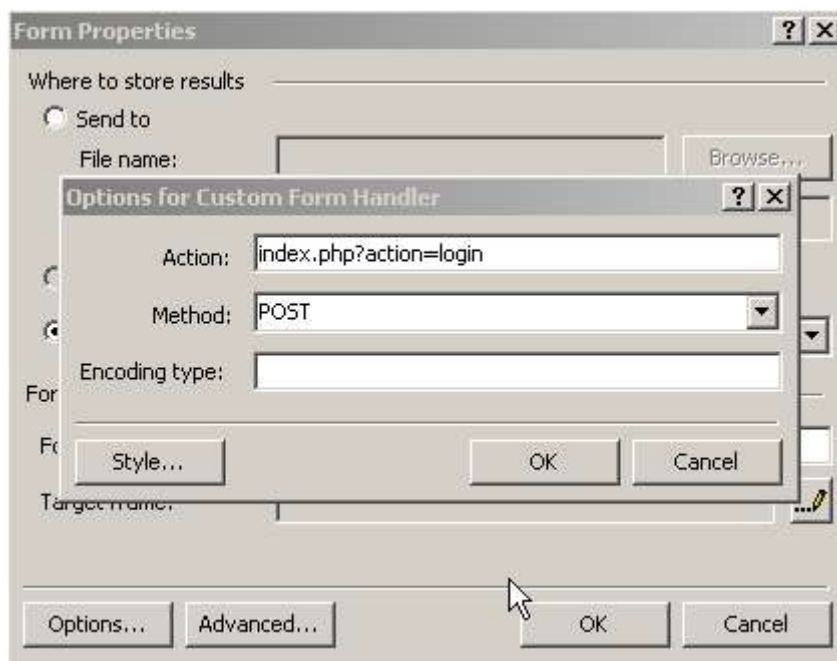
Form Properties

?

X

Where to store results

Send to

File name:

Browse...

Options for Custom Form Handler

?

X

Action: index.php?action=login

Method: POST

Encoding type:

For

Fo

Style...

OK

Cancel

Target frame:

Options...

Advanced...

OK

Cancel